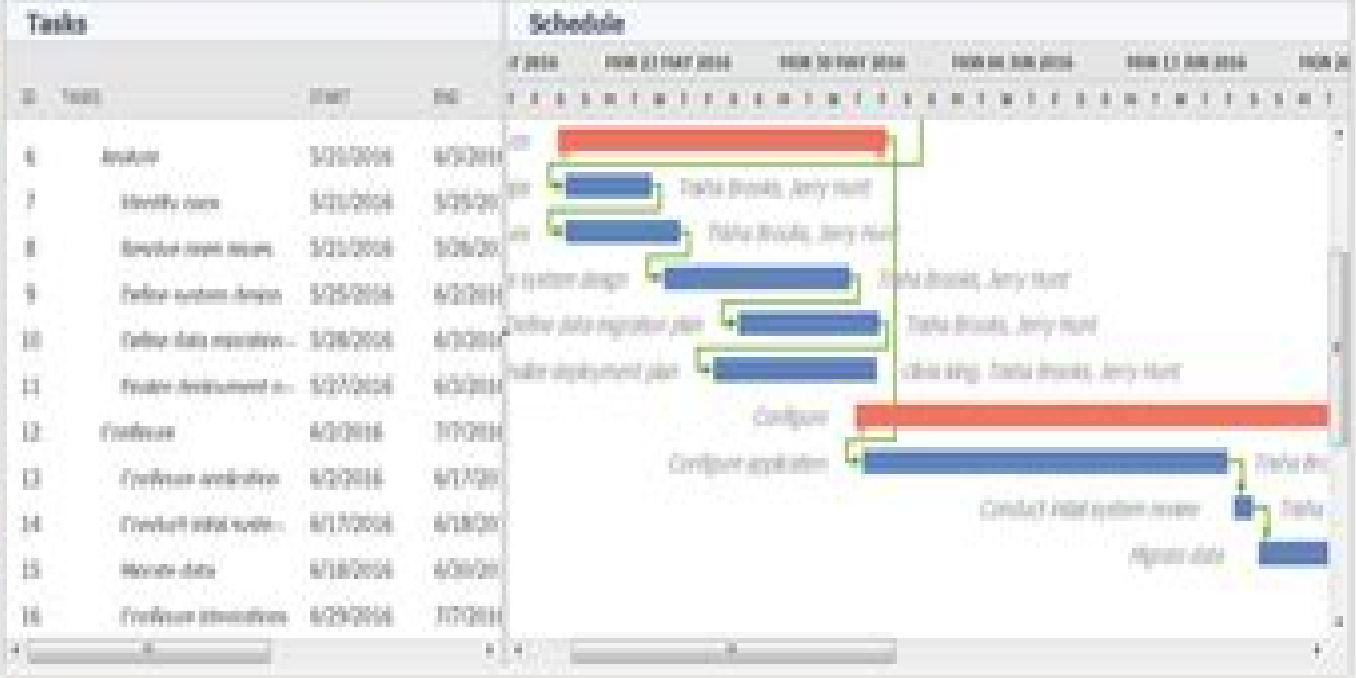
Tasks

| ID | TASKS | START | END |
|---|---|---|---|
| 6 | Analyze | 5/21/2016 | 6/5/2016 |
| 7 | Identify users | 5/21/2016 | 5/25/2016 |
| 8 | Resolve open issues | 5/21/2016 | 5/26/2016 |
| 9 | Define system design | 5/25/2016 | 6/2/2016 |
| 10 | Define data migration ... | 5/28/2016 | 6/3/2016 |
| 11 | Finalize deployment ... | 5/27/2016 | 6/3/2016 |
| 12 | Configure | 6/2/2016 | 7/7/2016 |
| 13 | Configure application | 6/2/2016 | 6/17/2016 |
| 14 | Conduct initial system ... | 6/17/2016 | 6/18/2016 |
| 15 | Migrate data | 6/18/2016 | 6/30/2016 |
| 16 | Configure integrations | 6/29/2016 | 7/7/2016 |

Schedule

Y 2016 MON 23 MAY 2016 MON 30 MAY 2016 MON 06 JUN 2016 MON 13 JUN 2016 MON 2

Talia Brooks, Jerry Hunt
Talia Brooks, Jerry Hunt
system design Talia Brooks, Jerry Hunt
Define data migration plan Talia Brooks, Jerry Hunt
Finalize deployment plan ... Talia Brooks, Jerry Hunt
Configure
Configure application Talia Bro
Conduct initial system review Talia
Migrate data